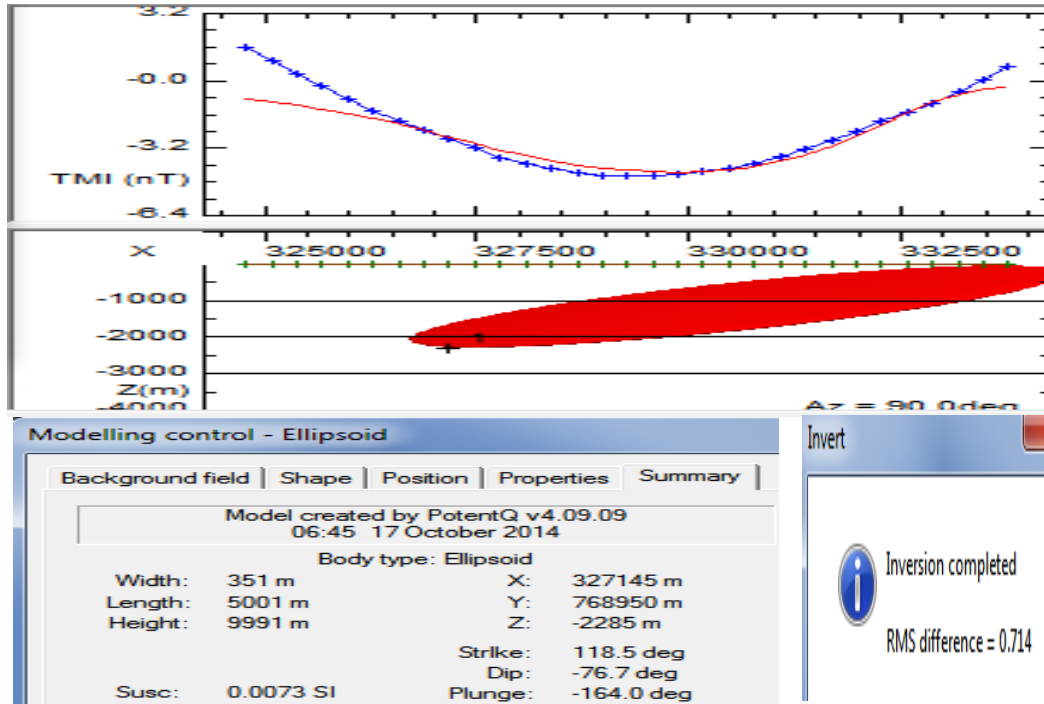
3.2
-0.0
-3.2
TMI (nT)
-6.4

X
325000
327500
330000
332500
-1000
-2000
-3000
Z(m)
-4000
Az = 90.0deg

Modelling control - Ellipsoid

Background field | Shape | Position | Properties | Summary

Model created by PotentQ v4.09.09
06:45 17 October 2014

Body type: Ellipsoid

| | | | |
|---|---|---|---|
| Width: | 351 m | X: | 327145 m |
| Length: | 5001 m | Y: | 768950 m |
| Height: | 9991 m | Z: | -2285 m |
| | | Strike: | 118.5 deg |
| | | Dip: | -76.7 deg |
| Susc: | 0.0073 SI | Plunge: | -164.0 deg |

Invert

Inversion completed

RMS difference = 0.714